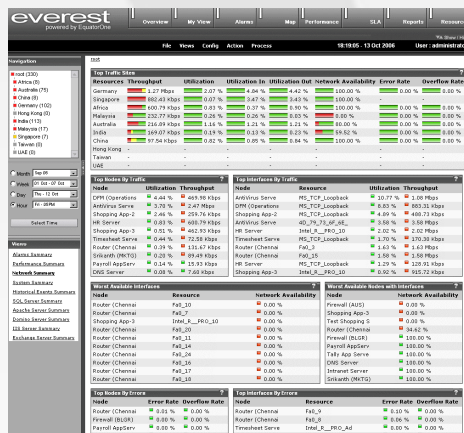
everest
powered by EquatorOne

Overview | My View | Alarms | Map | Performance | SLA | Reports | Resource

File | Views | Config | Action | Process | 18:19:05 - 13 Oct 2006 | User : administrat

Navigation

root (330)
Africa (6)
Australia (75)
China (6)
Germany (102)
Hong Kong (0)
India (113)
Malaysia (17)
Singapore (7)
Taiwan (0)
UAE (0)

Month | Sep 06
Week | 01 Oct - 07 Oct
Day | Thu - 12 Oct
Hour | Thu - 12 Oct

Select Time

Views
Alarms Summary
Performance Summary
Network Summary
System Summary
Historical Events Summary
SQL Server Summary
Apache Server Summary
Domino Server Summary
IIS Server Summary
Exchange Server Summary

root

Top Traffic Sites

| Resources | Throughput | Utilization | Utilization In | Utilization Out | Network Availability | Error Rate | Overflow Rate |
|---|---|---|---|---|---|---|---|
| Germany | 1.27 Mbps | 2.07 % | 4.84 % | 4.42 % | 100.00 % | 0.00 % | 0.00 % |
| Singapore | 882.43 Kbps | 0.07 % | 3.47 % | 3.43 % | 100.00 % | | |
| Africa | 600.79 Kbps | 0.83 % | 0.37 % | 0.90 % | 100.00 % | 0.00 % | 0.00 % |
| Malaysia | 232.77 Kbps | 0.26 % | 0.26 % | 0.63 % | 100.00 % | 0.00 % | 0.00 % |
| Australia | 216.09 Kbps | 1.16 % | 1.21 % | 1.21 % | 80.00 % | 0.00 % | 0.00 % |
| India | 169.07 Kbps | 0.19 % | 0.13 % | 0.23 % | 59.52 % | 0.00 % | 0.00 % |
| China | 97.54 Kbps | 0.82 % | 0.85 % | 0.84 % | 100.00 % | 0.00 % | 0.00 % |
| Hong Kong | | | | | | | |
| Taiwan | | | | | | | |
| UAE | | | | | | | |

Top Nodes By Traffic

| Node | Utilization | Throughput |
|---|---|---|
| DPM Operations | 4.44 % | 469.98 Kbps |
| AntiVirus Serve | 3.70 % | 2.47 Mbps |
| Shopping App-2 | 2.46 % | 259.76 Kbps |
| HR Server | 0.83 % | 600.79 Kbps |
| Shopping App-3 | 0.51 % | 462.93 Kbps |
| Timesheet Serve | 0.44 % | 72.58 Kbps |
| Router (Chennai | 0.39 % | 131.67 Kbps |
| Srikanth (MKTG) | 0.20 % | 89.49 Kbps |
| Payroll AppServ | 0.14 % | 15.93 Kbps |
| DNS Server | 0.08 % | 7.60 Kbps |

Top Interfaces By Traffic

| Node | Resource | Utilization | Throughput |
|---|---|---|---|
| AntiVirus Serve | MS_TCP_Loopback | 10.77 % | 1.08 Mbps |
| DPM Operations | MS_TCP_Loopback | 8.83 % | 883.31 Kbps |
| Shopping App-2 | 4D_79_70_6F_6E_ | 4.89 % | 480.73 Kbps |
| Shopping App-3 | MS_TCP_Loopback | 3.93 % | 392.77 Kbps |
| HR Server | Intel_R__PRO_10 | 2.02 % | 2.02 Mbps |
| Timesheet Serve | MS_TCP_Loopback | 1.70 % | 170.30 Kbps |
| Router (Chennai | Fa0_3 | 1.63 % | 1.63 Mbps |
| Router (Chennai | Fa0_15 | 1.58 % | 1.58 Mbps |
| Shopping App-2 | MS_TCP_Loopback | 1.29 % | 128.91 Kbps |
| Shopping App-3 | Fa0_15 | 0.92 % | 915.72 Kbps |

Worst Available Interfaces

| Node | Resource | Network Availability |
|---|---|---|
| Router (Chennai | Fa0_10 | 0.00 % |
| Router (Chennai | Fa0_7 | 0.00 % |
| Router (Chennai | Intel_R__PRO_10 | 0.00 % |
| Router (Chennai | Fa0_20 | 0.00 % |
| Router (Chennai | Fa0_11 | 0.00 % |
| Router (Chennai | Fa0_14 | 0.00 % |
| Router (Chennai | Fa0_24 | 0.00 % |
| Router (Chennai | Fa0_16 | 0.00 % |
| Router (Chennai | Fa0_17 | 0.00 % |
| Router (Chennai | Fa0_18 | 0.00 % |

Worst Available Nodes with Interface

| Node | Network Availability |
|---|---|
| Firewall (AUS) | 0.00 % |
| Shopping App-3 | 0.00 % |
| Test Shopping S | 0.00 % |
| Router (Chennai | 34.62 % |
| Firewall (BLGR) | 100.00 % |
| Payroll AppServ | 100.00 % |
| Tally App Serve | 100.00 % |
| DPM Operations | 100.00 % |
| Intranet Server | 100.00 % |
| Srikanth (MKTG) | 100.00 % |

Top Nodes By Errors

| Node | Error Rate | Overflow Rate |
|---|---|---|
| Router (Chennai | 0.01 % | 0.00 % |
| Firewall (BLGR) | 0.00 % | 0.00 % |
| Payroll AppServ | 0.00 % | 0.00 % |

Top Interfaces By Errors

| Node | Resource | Error Rate | Overflow Rate |
|---|---|---|---|
| Router (Chennai | Fa0_9 | 0.10 % | 0.00 % |
| Router (Chennai | Fa0_3 | 0.00 % | 0.00 % |
| Timesheet Serve | Intel_R__PRO_A0 | 0.00 % | 0.00 % |